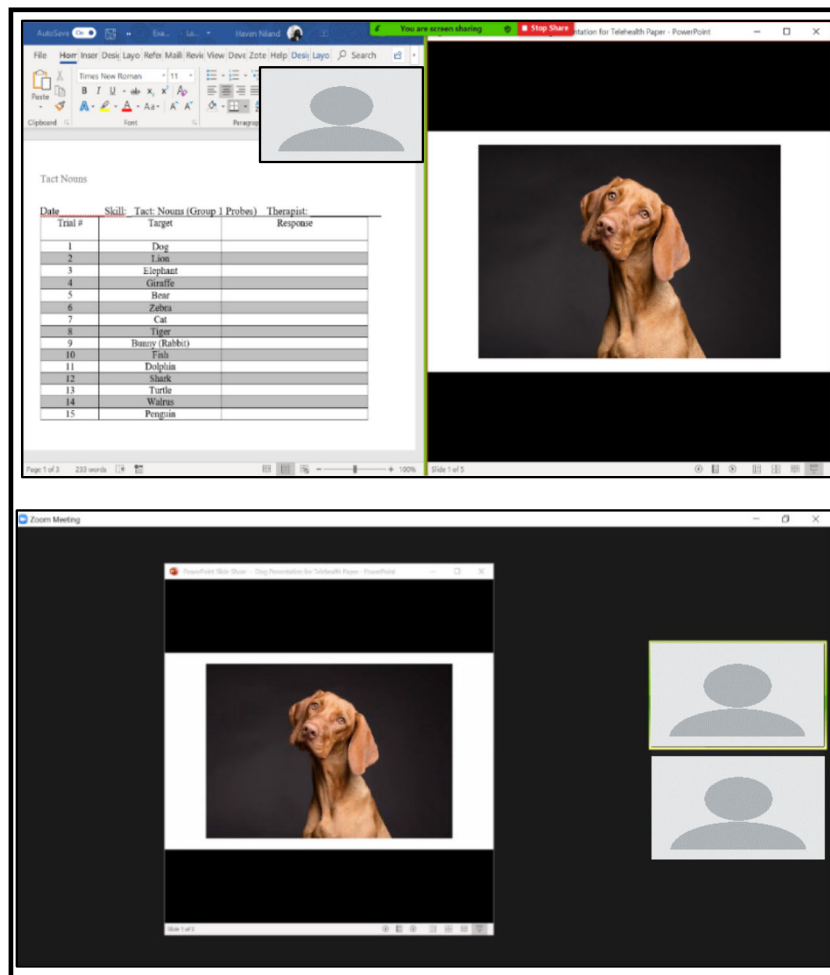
AutoSave On Haven Niland

You are screen sharing Stop Share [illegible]ntation for Telehealth Paper - PowerPoint

File Hom Inser Desi Layo Refe Maili Revie View Deve Zote Help Desi Layo Search

Paste Times New Roman 11 B I U ab $x_2$ $x^2$

Clipboard Font Paragrap

Tact Nouns

Date_______ Skill: Tact: Nouns (Group 1 Probes) Therapist:___________

| Trial # | Target | Response |
|---|---|---|
| 1 | Dog | |
| 2 | Lion | |
| 3 | Elephant | |
| 4 | Giraffe | |
| 5 | Bear | |
| 6 | Zebra | |
| 7 | Cat | |
| 8 | Tiger | |
| 9 | Bunny (Rabbit) | |
| 10 | Fish | |
| 11 | Dolphin | |
| 12 | Shark | |
| 13 | Turtle | |
| 14 | Walrus | |
| 15 | Penguin | |

Page 1 of 3 233 words + 100%

Slide 1 of 5

Zoom Meeting

PowerPoint Slide Show - Dog Presentation for Telehealth Paper - PowerPoint

Slide 1 of 5